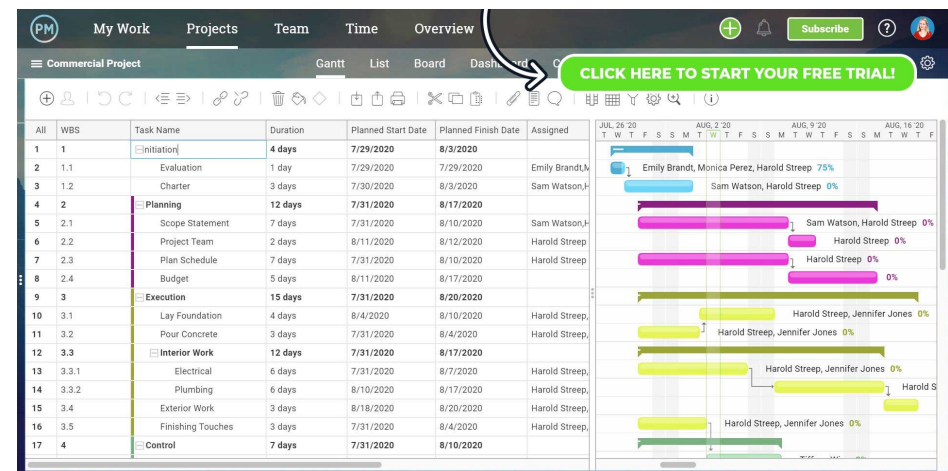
PM My Work Projects Team Time Overview Subscribe ?

Commercial Project Gantt List Board Dashboard

CLICK HERE TO START YOUR FREE TRIAL!

| All | WBS | Task Name | Duration | Planned Start Date | Planned Finish Date | Assigned |
|---|---|---|---|---|---|---|
| 1 | 1 | Initiation | 4 days | 7/29/2020 | 8/3/2020 | |
| 2 | 1.1 | Evaluation | 1 day | 7/29/2020 | 7/29/2020 | Emily Brandt,M |
| 3 | 1.2 | Charter | 3 days | 7/30/2020 | 8/3/2020 | Sam Watson,H |
| 4 | 2 | Planning | 12 days | 7/31/2020 | 8/17/2020 | |
| 5 | 2.1 | Scope Statement | 7 days | 7/31/2020 | 8/10/2020 | Sam Watson,H |
| 6 | 2.2 | Project Team | 2 days | 8/11/2020 | 8/12/2020 | Harold Streep |
| 7 | 2.3 | Plan Schedule | 7 days | 7/31/2020 | 8/10/2020 | Harold Streep |
| 8 | 2.4 | Budget | 5 days | 8/11/2020 | 8/17/2020 | |
| 9 | 3 | Execution | 15 days | 7/31/2020 | 8/20/2020 | |
| 10 | 3.1 | Lay Foundation | 4 days | 8/4/2020 | 8/10/2020 | Harold Streep, |
| 11 | 3.2 | Pour Concrete | 3 days | 7/31/2020 | 8/4/2020 | Harold Streep, |
| 12 | 3.3 | Interior Work | 12 days | 7/31/2020 | 8/17/2020 | |
| 13 | 3.3.1 | Electrical | 6 days | 7/31/2020 | 8/7/2020 | Harold Streep, |
| 14 | 3.3.2 | Plumbing | 6 days | 8/10/2020 | 8/17/2020 | Harold Streep, |
| 15 | 3.4 | Exterior Work | 3 days | 8/18/2020 | 8/20/2020 | Harold Streep, |
| 16 | 3.5 | Finishing Touches | 3 days | 7/31/2020 | 8/4/2020 | Harold Streep, |
| 17 | 4 | Control | 7 days | 7/31/2020 | 8/10/2020 | |

JUL, 26 '20 AUG, 2 '20 AUG, 9 '20 AUG, 16 '20
T W T F S S M T W T F S S M T W T F S S M T W T F S

Emily Brandt, Monica Perez, Harold Streep 75%
Sam Watson, Harold Streep 0%
Sam Watson, Harold Streep 0%
Harold Streep 0%
Harold Streep 0%
0%
Harold Streep, Jennifer Jones 0%
Harold Streep, Jennifer Jones 0%
Harold Streep, Jennifer Jones 0%
Harold S
Harold Streep, Jennifer Jones 0%